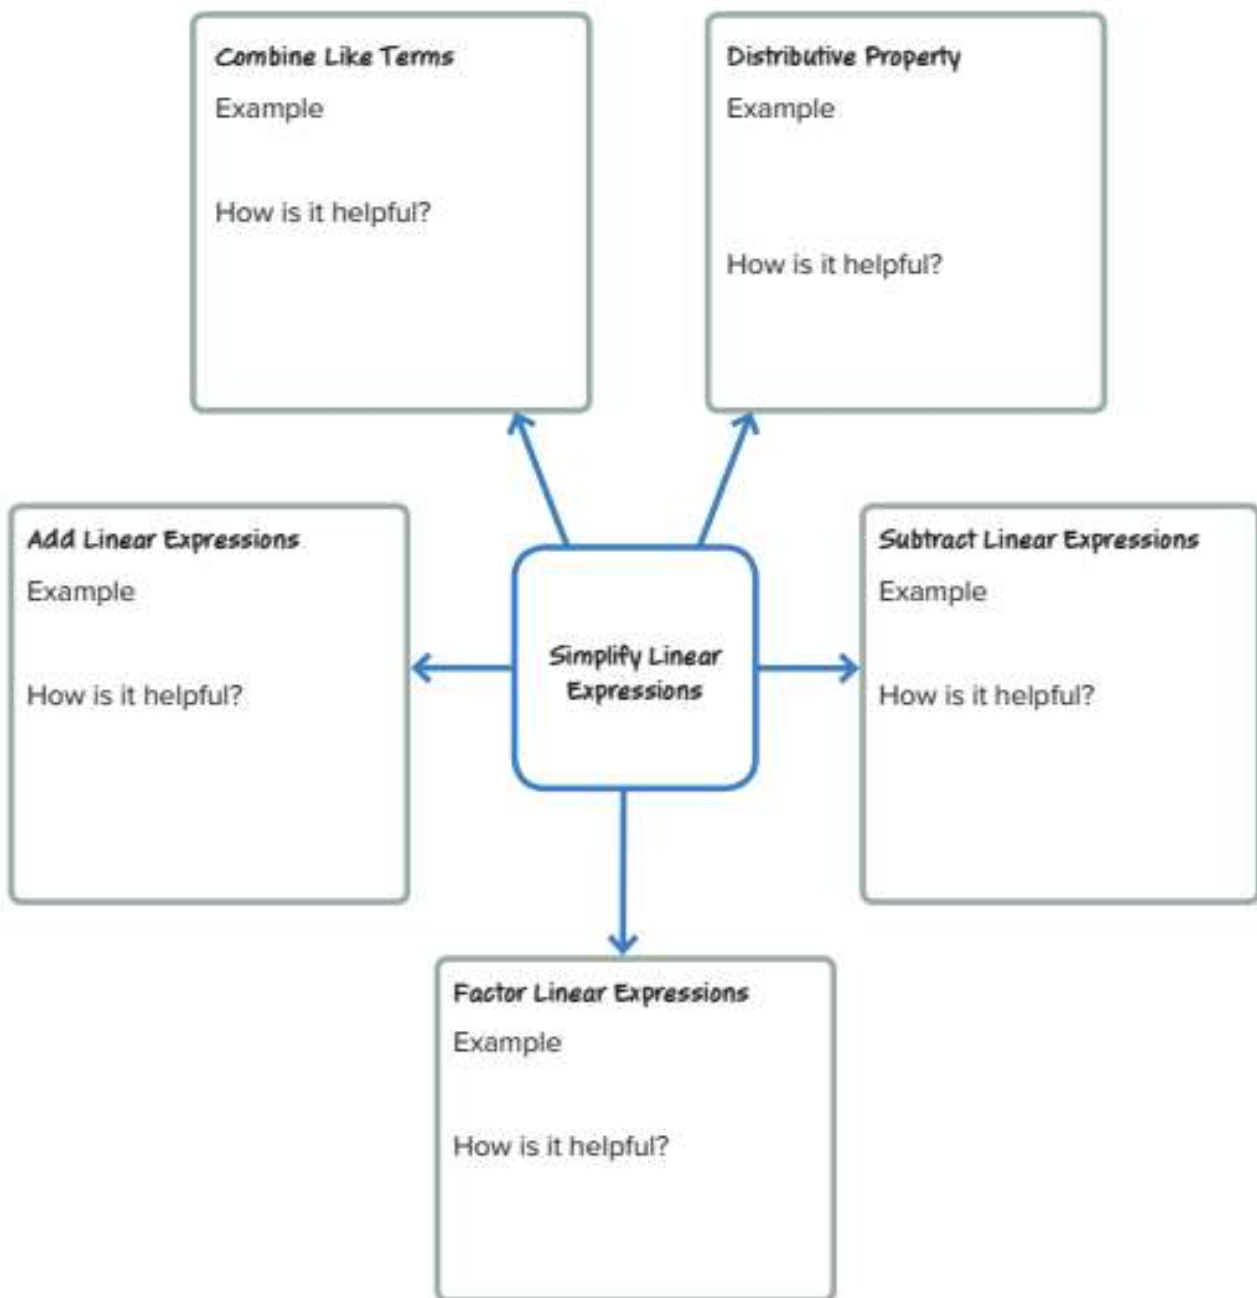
Combine Like Terms
Example

How is it helpful?

Distributive Property
Example

How is it helpful?

Add Linear Expressions
Example

How is it helpful?

Simplify Linear Expressions

Subtract Linear Expressions
Example

How is it helpful?

Factor Linear Expressions
Example

How is it helpful?